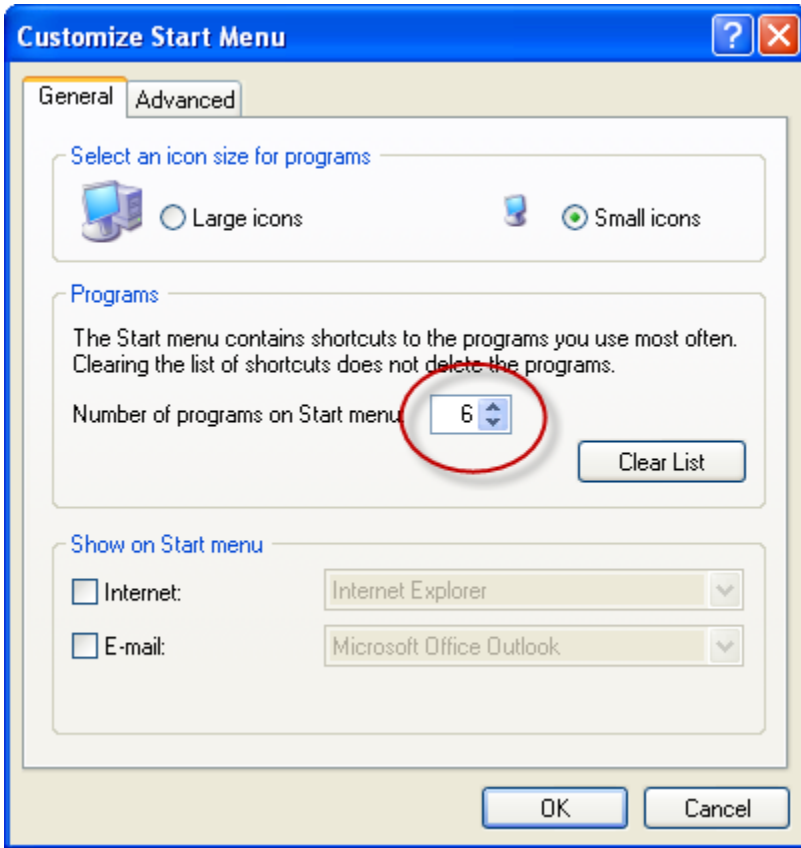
Customize Start Menu

General Advanced

Select an icon size for programs

Large icons

Small icons

Programs

The Start menu contains shortcuts to the programs you use most often. Clearing the list of shortcuts does not delete the programs.

Number of programs on Start menu 6

Clear List

Show on Start menu

Internet: Internet Explorer

E-mail: Microsoft Office Outlook

OK Cancel